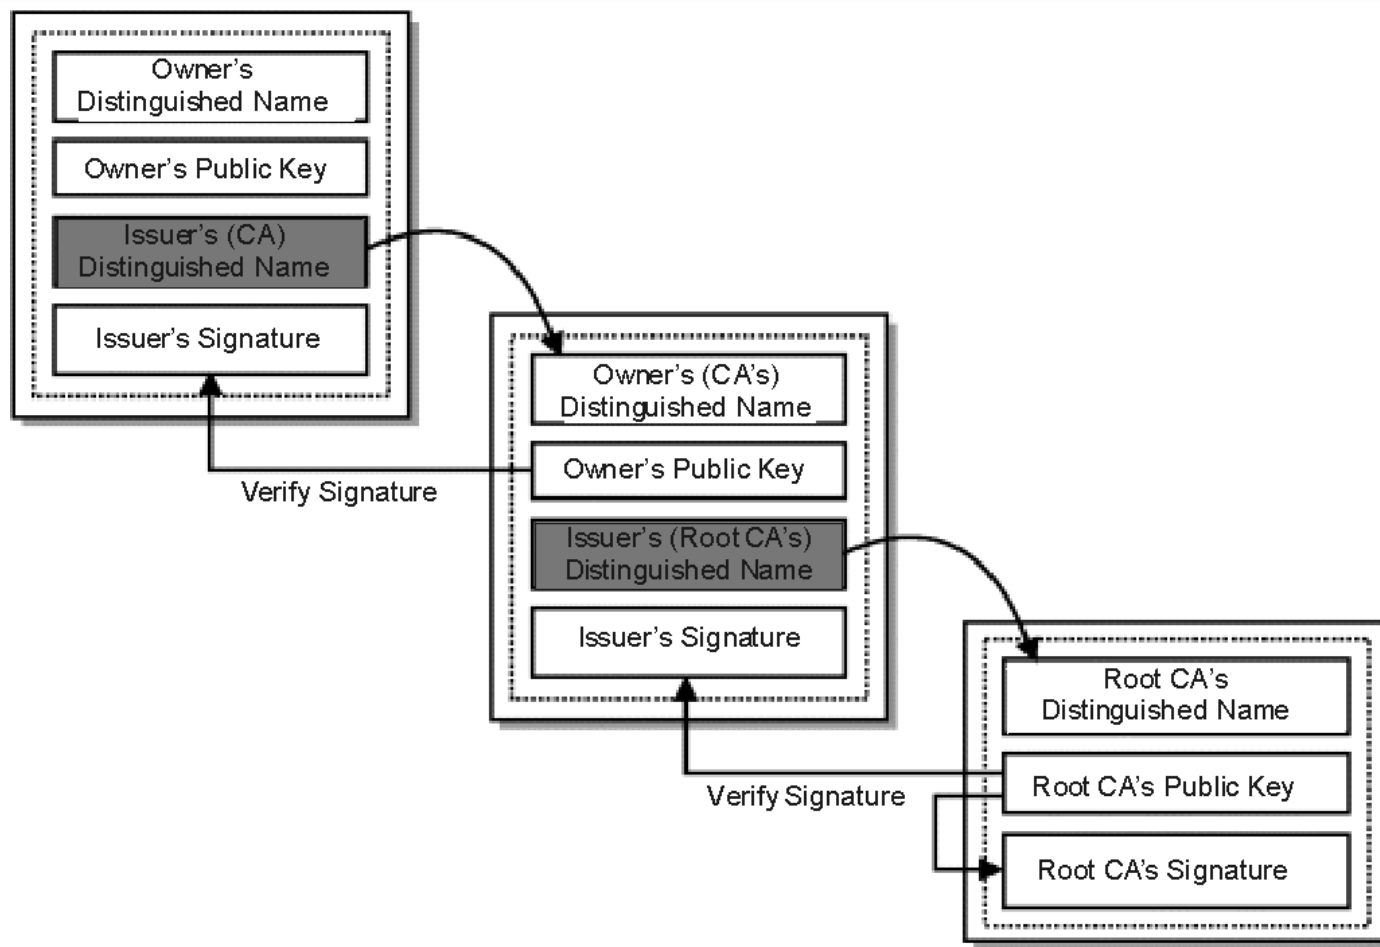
Owner's Distinguished Name

Owner's Public Key

Issuer's (CA) Distinguished Name

Issuer's Signature

Verify Signature

Owner's (CA's) Distinguished Name

Owner's Public Key

Issuer's (Root CA's) Distinguished Name

Issuer's Signature

Verify Signature

Root CA's Distinguished Name

Root CA's Public Key

Root CA's Signature